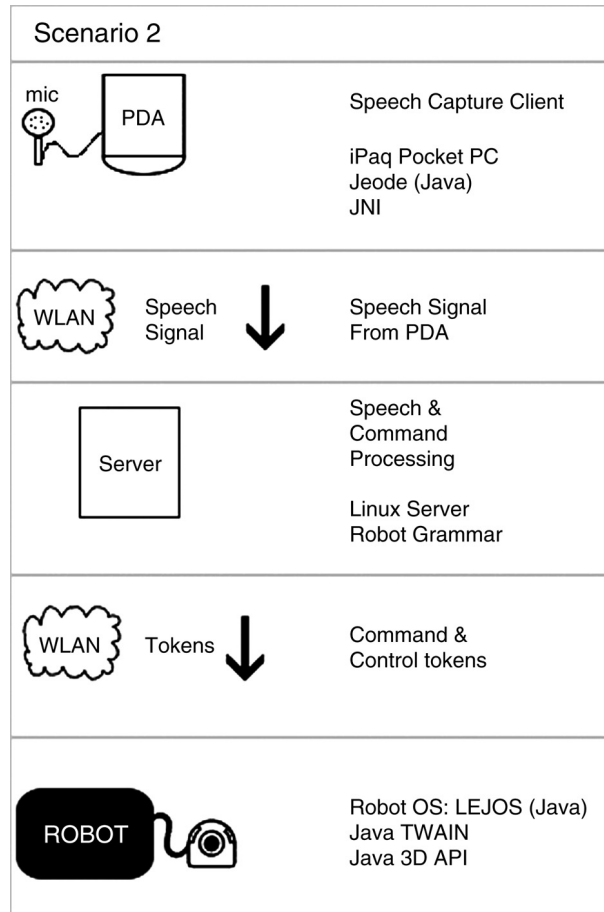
Scenario 2

mic

PDA

Speech Capture Client

iPaq Pocket PC
Jeode (Java)
JNI

WLAN

Speech Signal

Speech Signal From PDA

Server

Speech & Command Processing

Linux Server
Robot Grammar

WLAN

Tokens

Command & Control tokens

ROBOT

Robot OS: LEJOS (Java)
Java TWAIN
Java 3D API